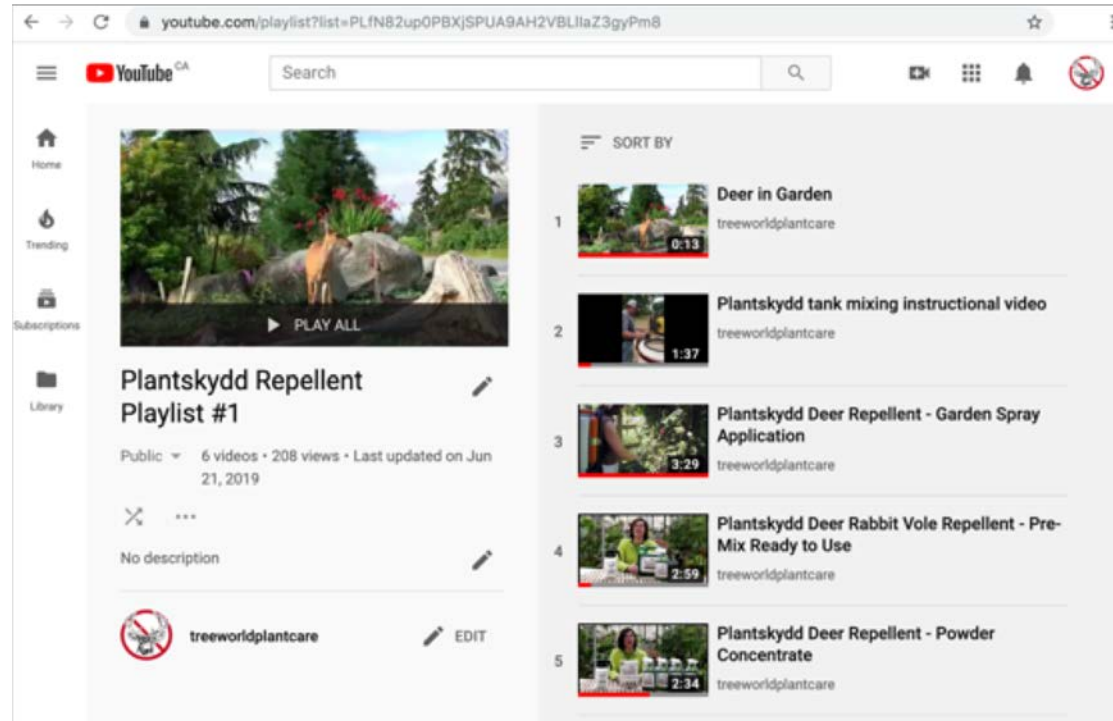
youtube.com/playlist?list=PLfN82up0PBXjSPUA9AH2VBLIlaZ3gyPm8

YouTube CA

Search

Home

Trending

Subscriptions

Library

PLAY ALL

Plantskydd Repellent Playlist #1

Public 6 videos • 208 views • Last updated on Jun 21, 2019

No description

treeworldplantcare

EDIT

SORT BY

1 0:13 Deer in Garden
treeworldplantcare

2 1:37 Plantskydd tank mixing instructional video
treeworldplantcare

3 3:29 Plantskydd Deer Repellent - Garden Spray Application
treeworldplantcare

4 2:59 Plantskydd Deer Rabbit Vole Repellent - Pre-Mix Ready to Use
treeworldplantcare

5 2:34 Plantskydd Deer Repellent - Powder Concentrate
treeworldplantcare